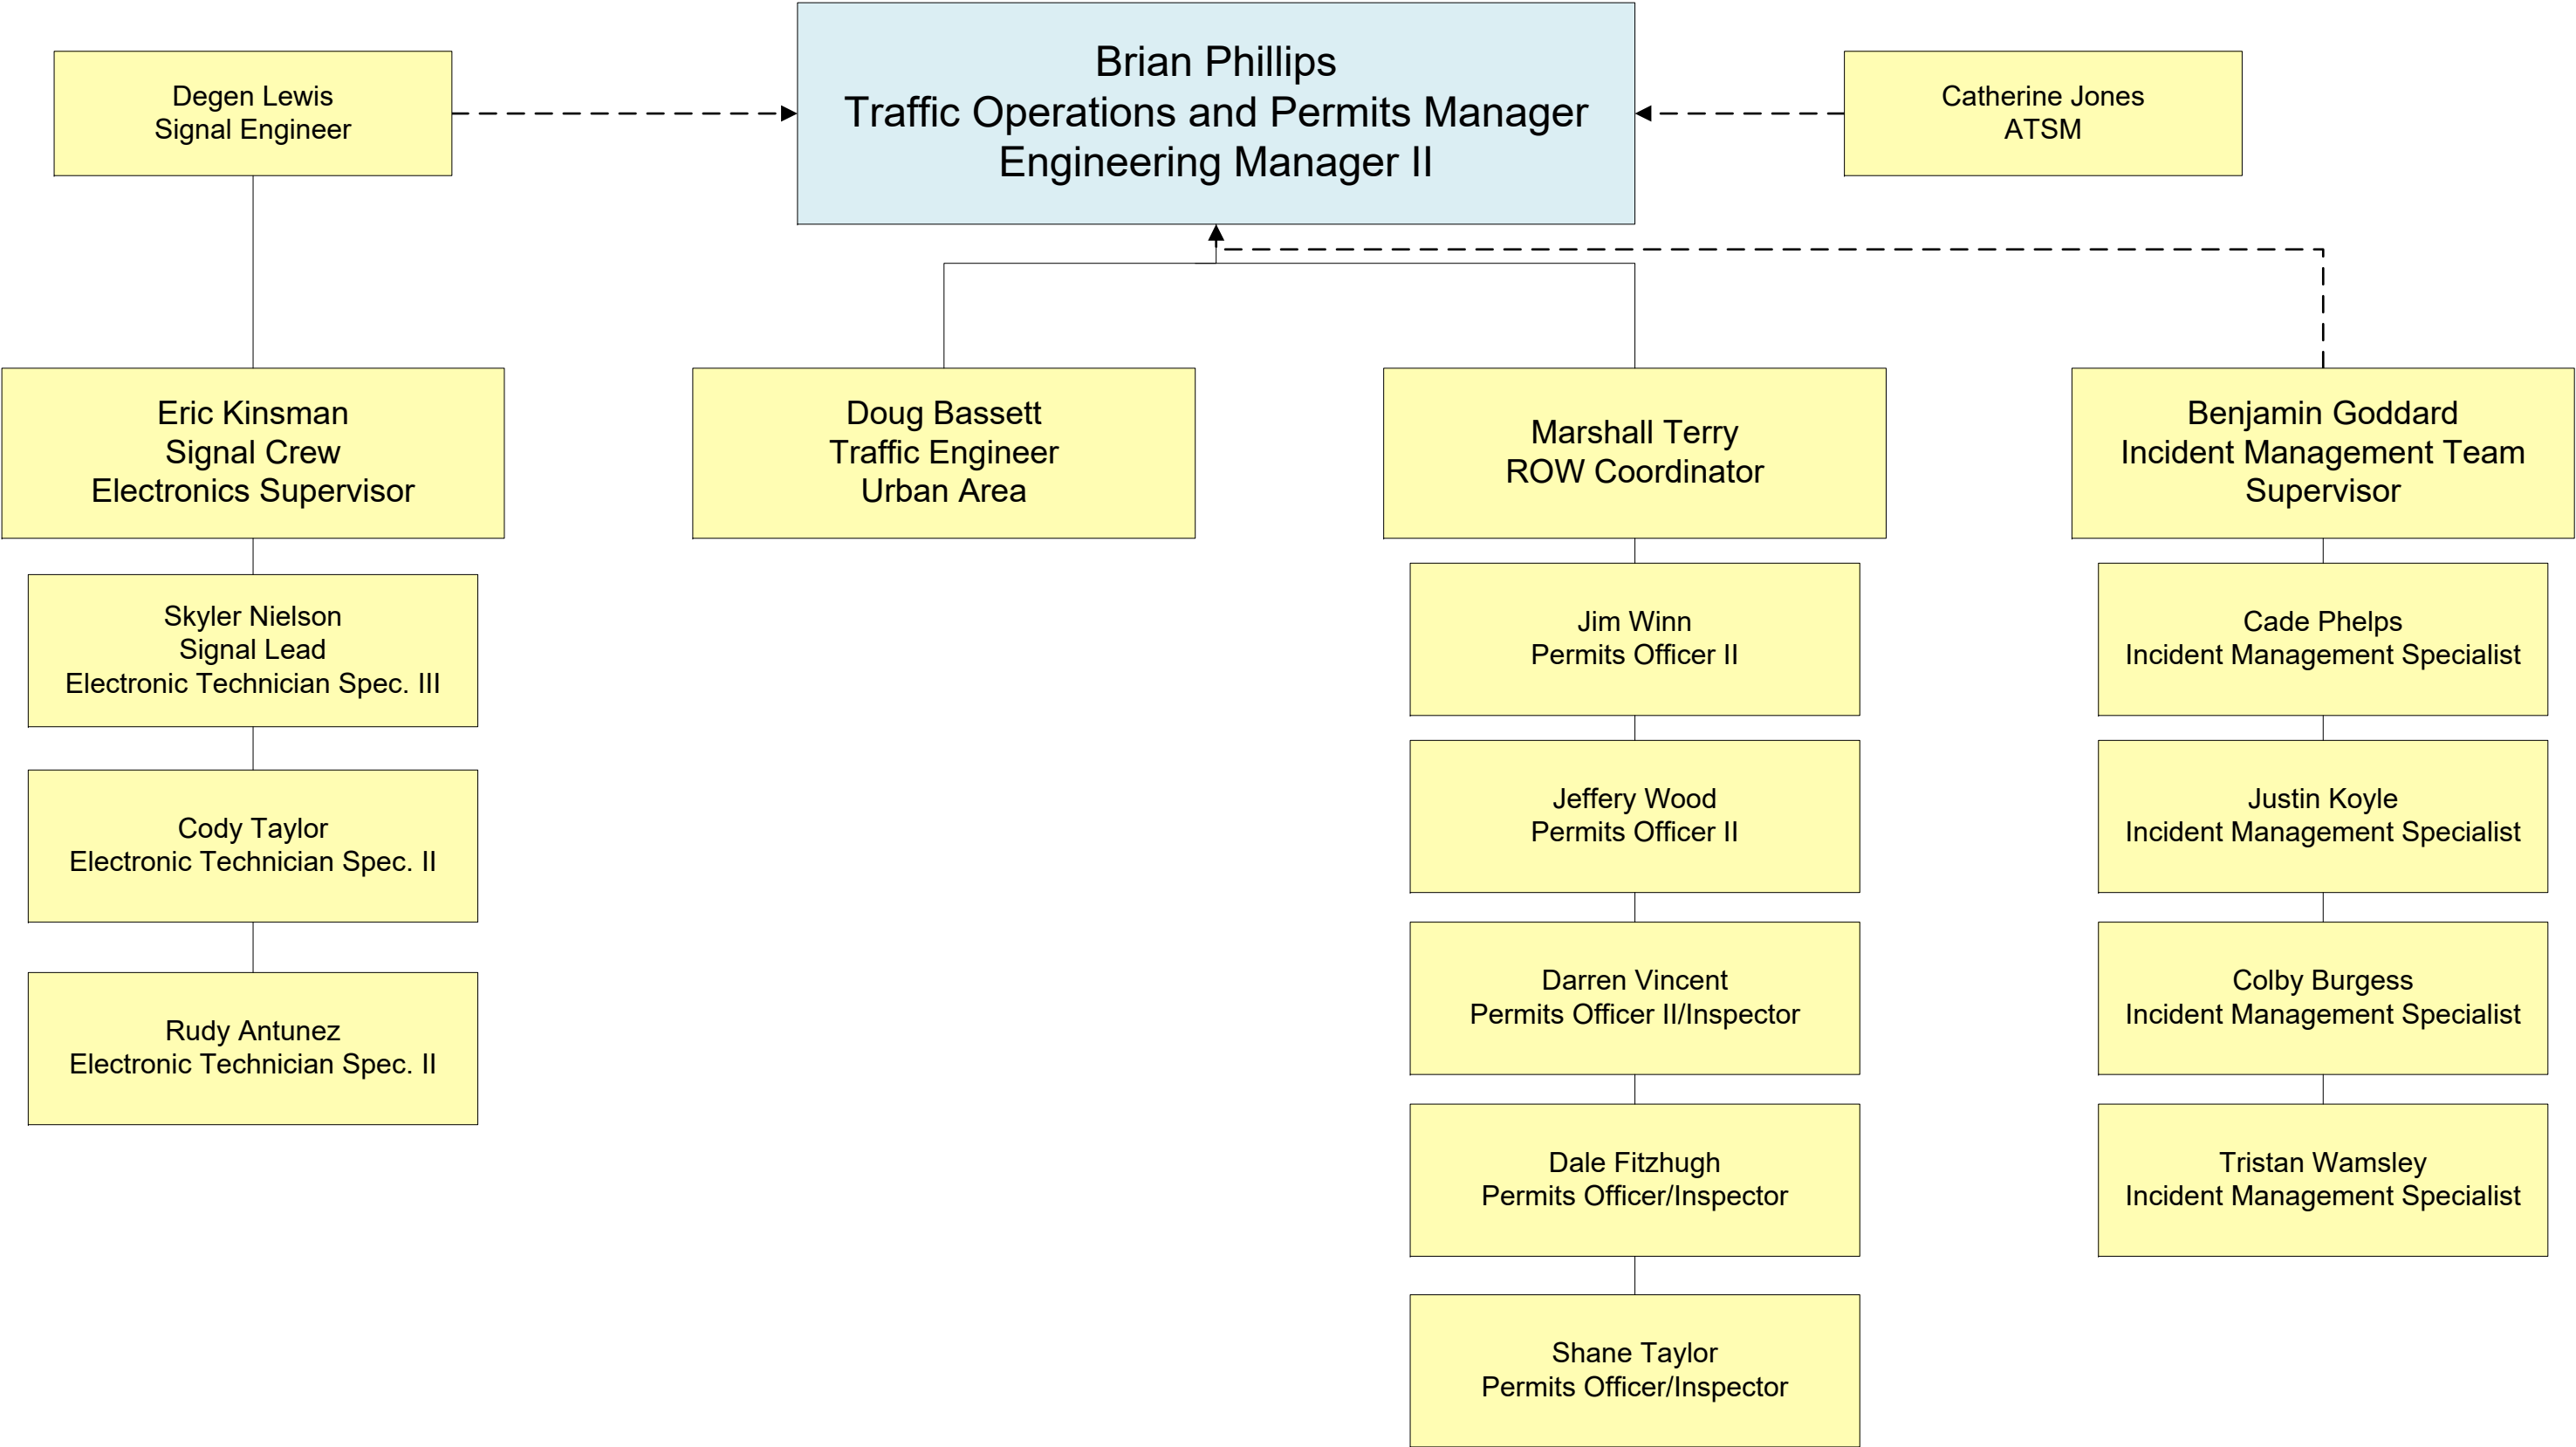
Degen Lewis
Signal Engineer

Brian Phillips
Traffic Operations and Permits Manager
Engineering Manager II

Catherine Jones
ATSM

Eric Kinsman
Signal Crew
Electronics Supervisor

Doug Bassett
Traffic Engineer
Urban Area

Marshall Terry
ROW Coordinator

Benjamin Goddard
Incident Management Team
Supervisor

Skyler Nielson
Signal Lead
Electronic Technician Spec. III

Cody Taylor
Electronic Technician Spec. II

Rudy Antunez
Electronic Technician Spec. II

Jim Winn
Permits Officer II

Jeffery Wood
Permits Officer II

Darren Vincent
Permits Officer II/Inspector

Dale Fitzhugh
Permits Officer/Inspector

Shane Taylor
Permits Officer/Inspector

Cade Phelps
Incident Management Specialist

Justin Koyle
Incident Management Specialist

Colby Burgess
Incident Management Specialist

Tristan Wamsley
Incident Management Specialist